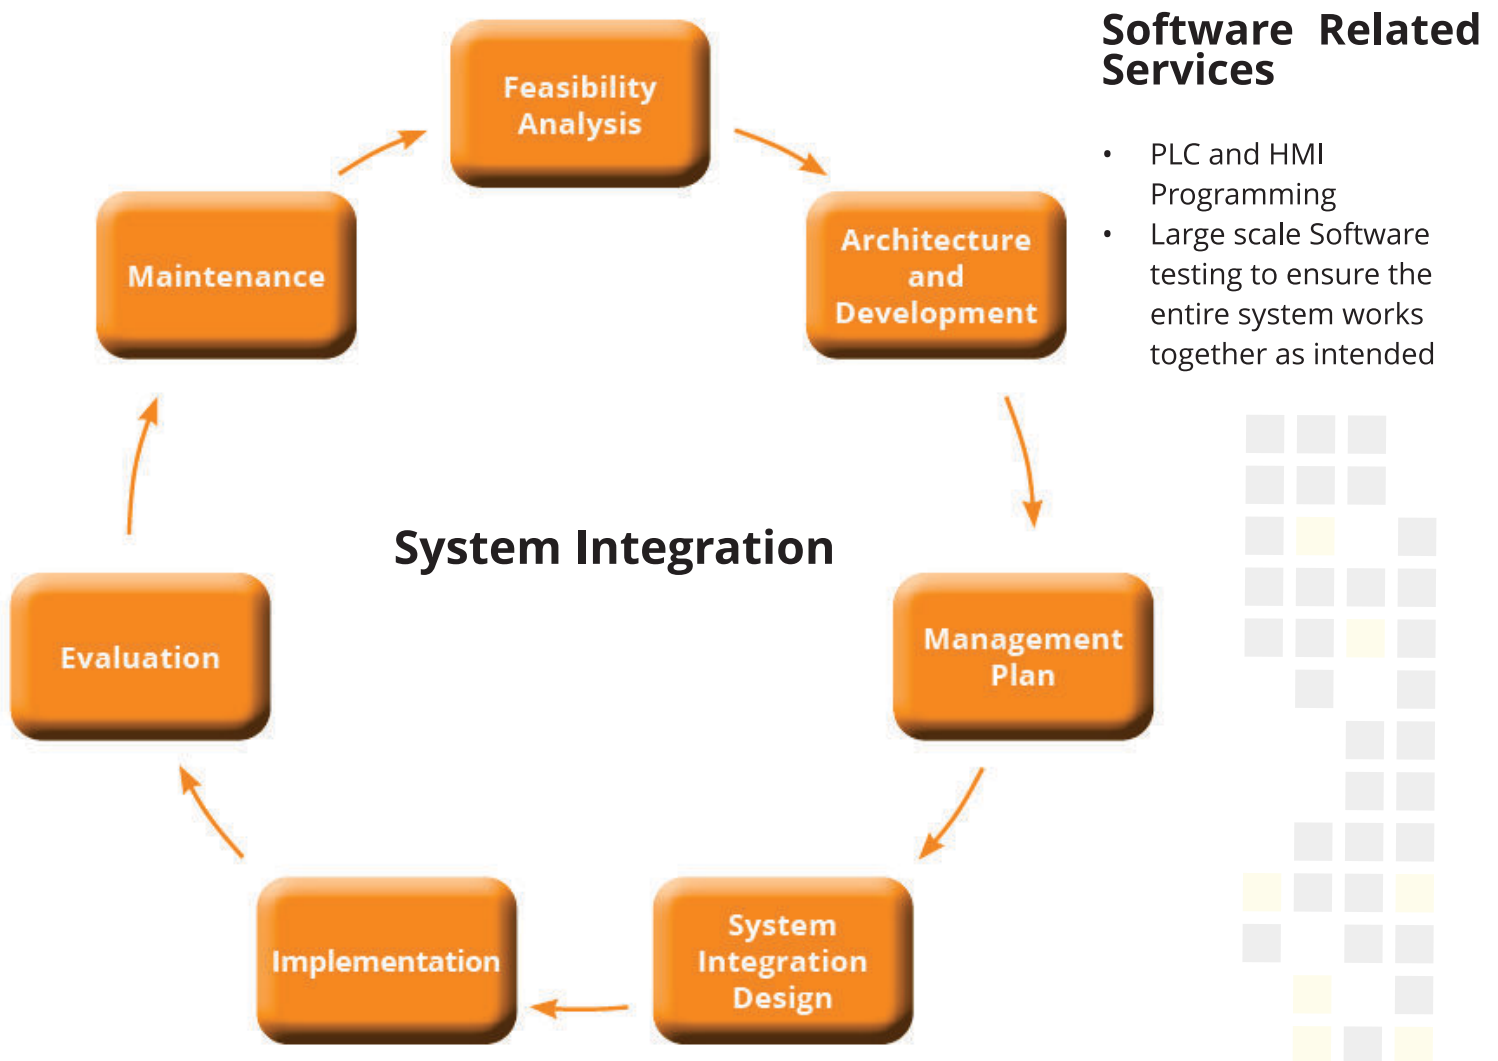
Feasibility Analysis

Architecture and Development

Management Plan

System Integration Design

Implementation

Evaluation

Maintenance

System Integration

Software Related Services

- PLC and HMI Programming
- Large scale Software testing to ensure the entire system works together as intended